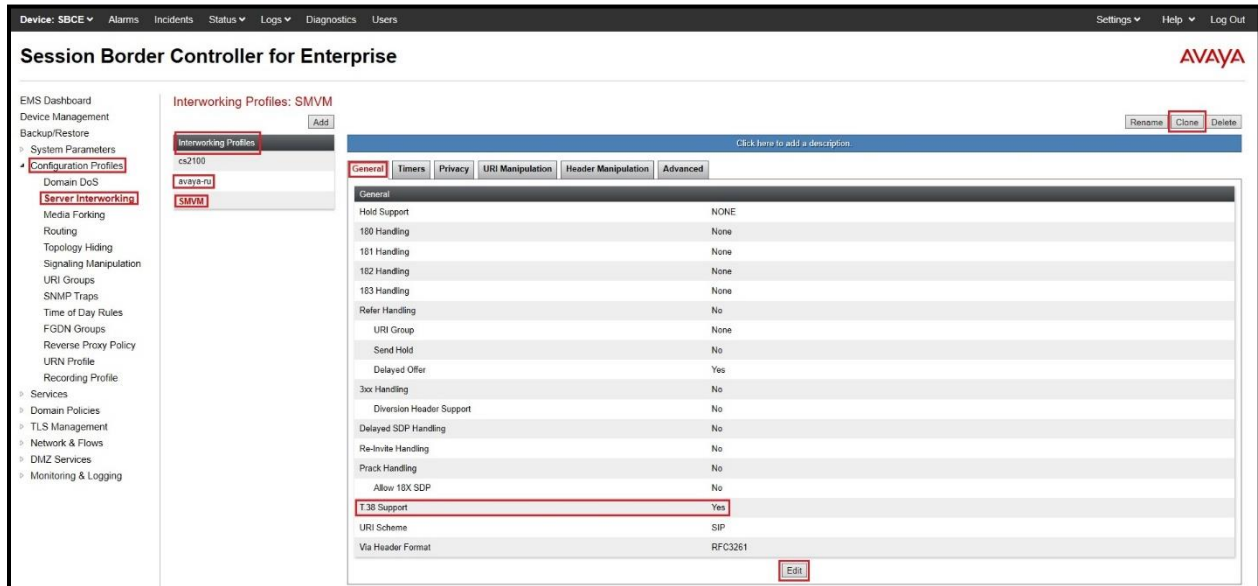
Device: SBCE ▾ Alarms Incidents Status ▾ Logs ▾ Diagnostics Users

Settings ▾ Help ▾ Log Out

Session Border Controller for Enterprise

AVAYA

EMS Dashboard
Device Management
Backup/Restore
System Parameters
Configuration Profiles
Domain DoS
Server Interworking
Media Forking
Routing
Topology Hiding
Signaling Manipulation
URI Groups
SNMP Traps
Time of Day Rules
FGDN Groups
Reverse Proxy Policy
URN Profile
Recording Profile
Services
Domain Policies
TLS Management
Network & Flows
DMZ Services
Monitoring & Logging

Interworking Profiles: SMVM

Add

Interworking Profiles
cs2100
avaya-ru
SMVM

Rename Clone Delete

Click here to add a description.

General Timers Privacy URI Manipulation Header Manipulation Advanced

| General | |
|---|---|
| Hold Support | NONE |
| 180 Handling | None |
| 181 Handling | None |
| 182 Handling | None |
| 183 Handling | None |
| Refer Handling | No |
| URI Group | None |
| Send Hold | No |
| Delayed Offer | Yes |
| 3xx Handling | No |
| Diversion Header Support | No |
| Delayed SDP Handling | No |
| Re-Invite Handling | No |
| Prack Handling | No |
| Allow 18X SDP | No |
| T.38 Support | Yes |
| URI Scheme | SIP |
| Via Header Format | RFC3261 |

Edit